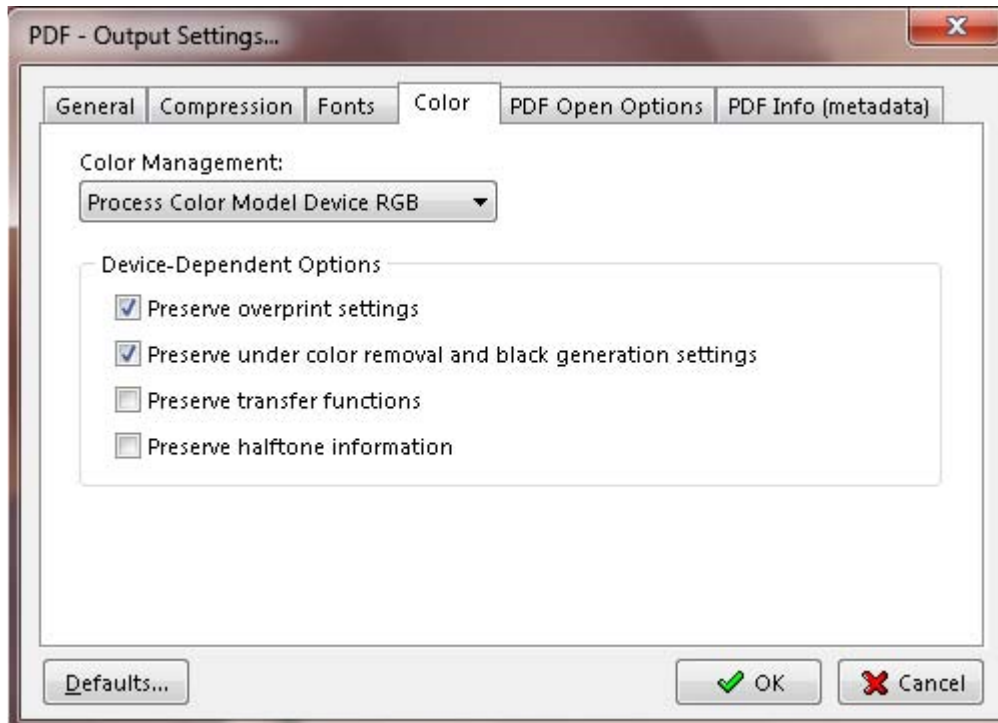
PDF - Output Settings...

General | Compression | Fonts | Color | PDF Open Options | PDF Info (metadata)

Color Management:

Process Color Model Device RGB

Device-Dependent Options

Preserve overprint settings

Preserve under color removal and black generation settings

Preserve transfer functions

Preserve halftone information

Defaults...

OK

Cancel